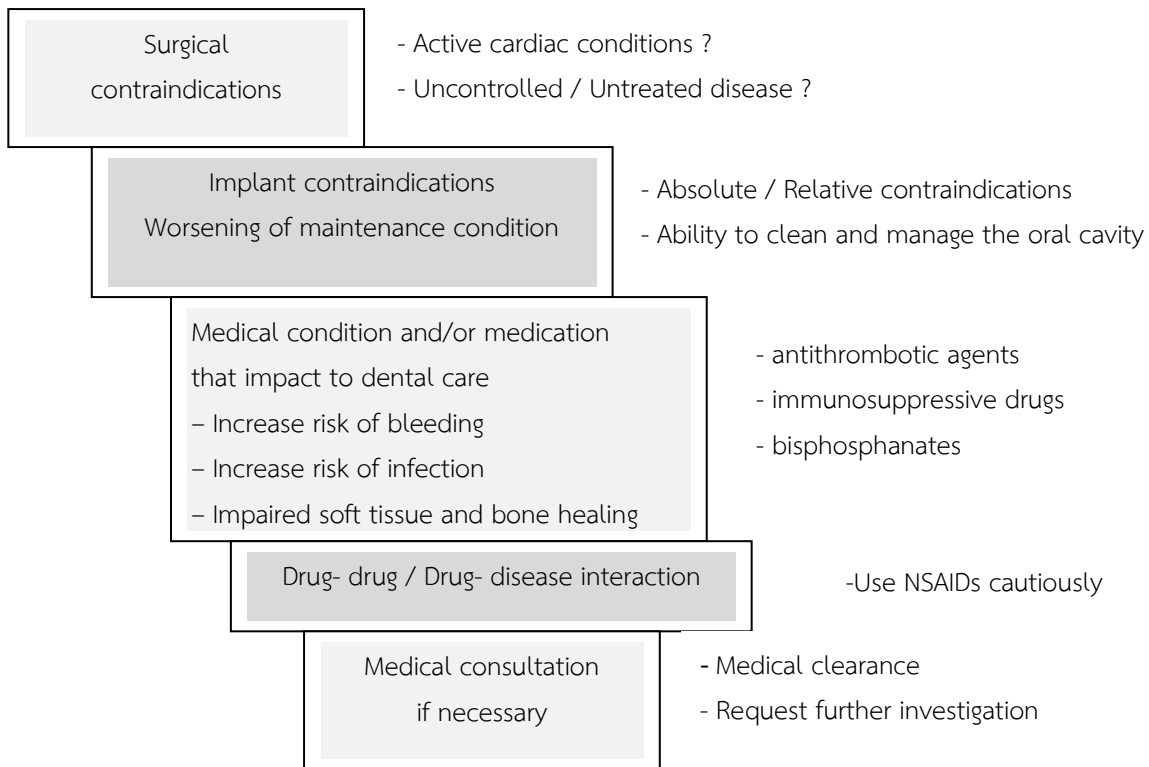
Surgical contraindications

- Active cardiac conditions ?
- Uncontrolled / Untreated disease ?

Implant contraindications
Worsening of maintenance condition

- Absolute / Relative contraindications
- Ability to clean and manage the oral cavity

Medical condition and/or medication that impact to dental care
– Increase risk of bleeding
– Increase risk of infection
– Impaired soft tissue and bone healing

- antithrombotic agents
- immunosuppressive drugs
- bisphosphanates

Drug- drug / Drug- disease interaction

-Use NSAIDs cautiously

Medical consultation if necessary

- Medical clearance
- Request further investigation